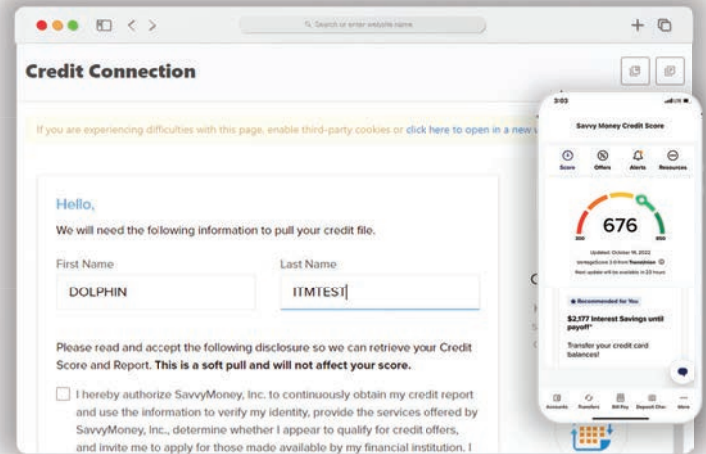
Search or enter website name

Credit Connection

If you are experiencing difficulties with this page, enable third-party cookies or click here to open in a new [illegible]

Hello,

We will need the following information to pull your credit file.

First Name

DOLPHIN

Last Name

ITMTEST

Please read and accept the following disclosure so we can retrieve your Credit Score and Report. This is a soft pull and will not affect your score.

I hereby authorize SavvyMoney, Inc. to continuously obtain my credit report and use the information to verify my identity, provide the services offered by SavvyMoney, Inc., determine whether I appear to qualify for credit offers, and invite me to apply for those made available by my financial institution. I

C

3:03

Savvy Money Credit Score

Score Offers Alerts Resources

676

Updated: October 18, 2022

VantageScore 3.0 from TransUnion

Next update will be available in 23 hours

Recommended for You

$2,177 Interest Savings until payoff*

Transfer your credit card balances!

Accounts Transfers Bill Pay Deposit Chec More